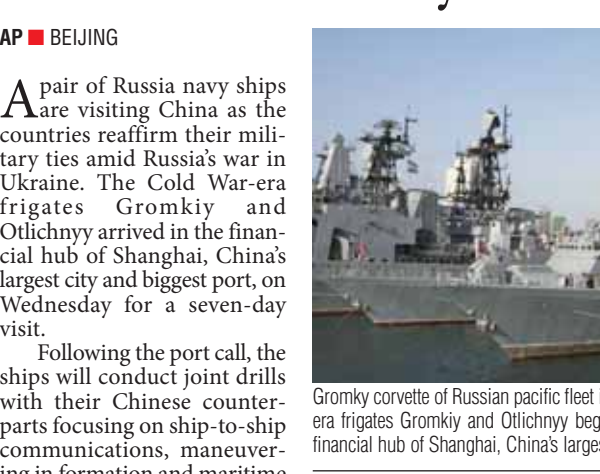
AP ■ BEIJING

A pair of Russia navy ships are visiting China as the countries reaffirm their military ties amid Russia's war in Ukraine. The Cold War-era frigates Gromkiy and Otlichnyy arrived in the financial hub of Shanghai, China's largest city and biggest port, on Wednesday for a seven-day visit.

Following the port call, the ships will conduct joint drills with their Chinese counterparts focusing on ship-to-ship communications, maneuvering in formation and maritime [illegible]

Gromky corvette of Russian pacific fleet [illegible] era frigates Gromkiy and Otlichnyy beg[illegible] financial hub of Shanghai, China's larges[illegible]